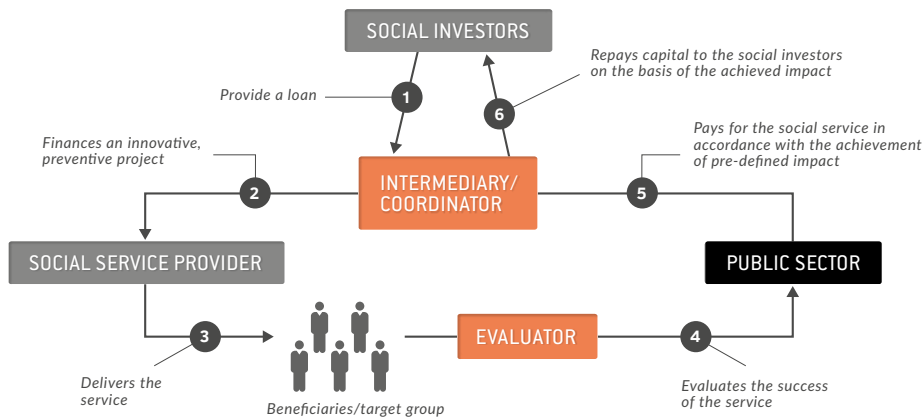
SOCIAL INVESTORS

Repays capital to the social investors on the basis of the achieved impact

Provide a loan

1

6

Finances an innovative, preventive project

Pays for the social service in accordance with the achievement of pre-defined impact

2

INTERMEDIARY/ COORDINATOR

5

SOCIAL SERVICE PROVIDER

PUBLIC SECTOR

3

EVALUATOR

4

Delivers the service

Beneficiaries/target group

Evaluates the success of the service